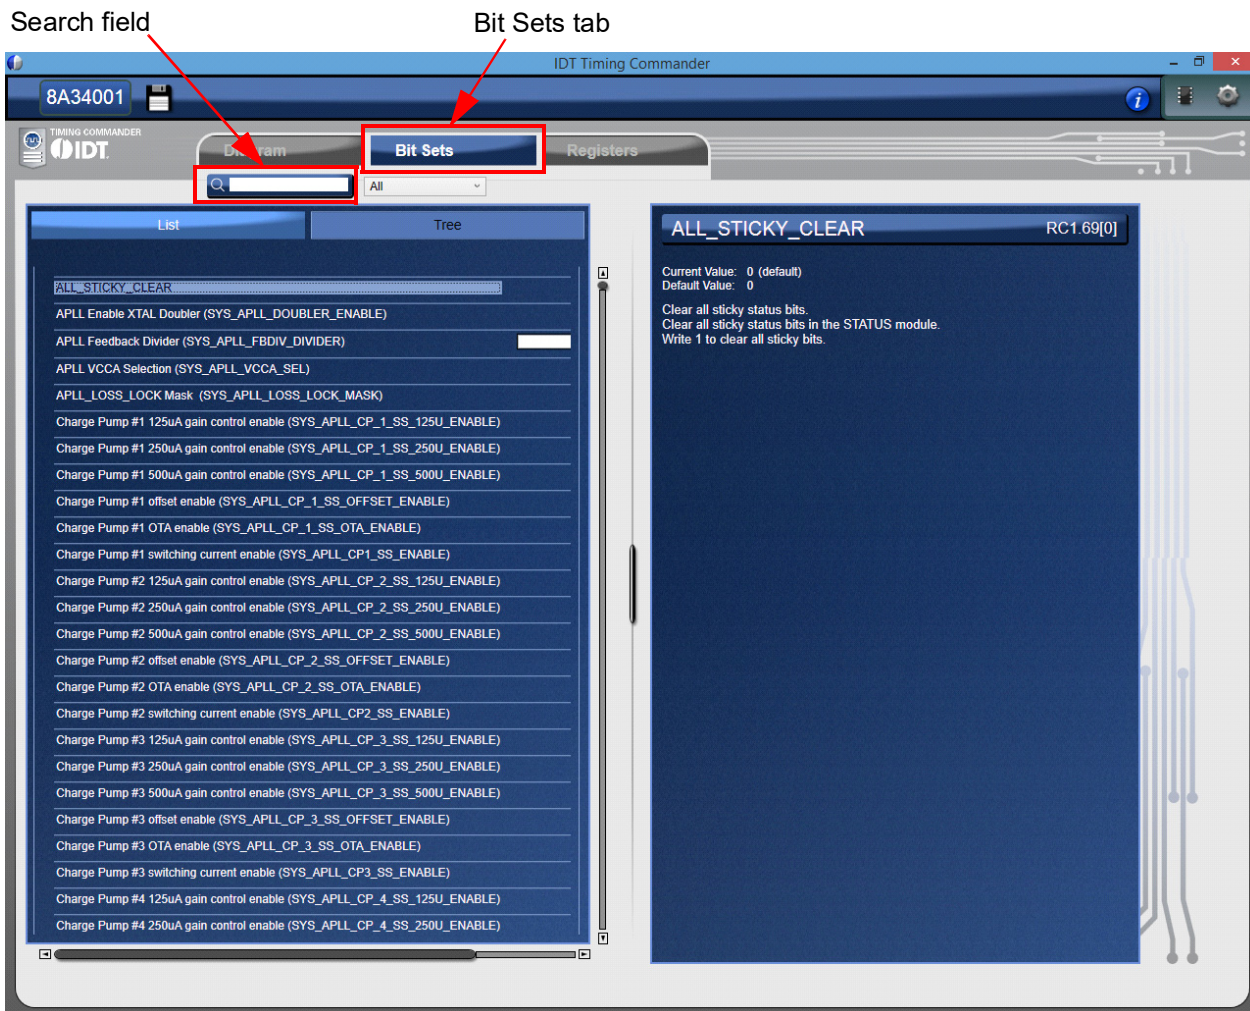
Search field

Bit Sets tab

IDT Timing Commander

8A34001

TIMING COMMANDER
IDT

Di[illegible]ram

Bit Sets

Registers

All

List

Tree

ALL_STICKY_CLEAR
APLL Enable XTAL Doubler (SYS_APLL_DOUBLER_ENABLE)
APLL Feedback Divider (SYS_APLL_FBDIV_DIVIDER)
APLL VCCA Selection (SYS_APLL_VCCA_SEL)
APLL_LOSS_LOCK Mask (SYS_APLL_LOSS_LOCK_MASK)
Charge Pump #1 125uA gain control enable (SYS_APLL_CP_1_SS_125U_ENABLE)
Charge Pump #1 250uA gain control enable (SYS_APLL_CP_1_SS_250U_ENABLE)
Charge Pump #1 500uA gain control enable (SYS_APLL_CP_1_SS_500U_ENABLE)
Charge Pump #1 offset enable (SYS_APLL_CP_1_SS_OFFSET_ENABLE)
Charge Pump #1 OTA enable (SYS_APLL_CP_1_SS_OTA_ENABLE)
Charge Pump #1 switching current enable (SYS_APLL_CP1_SS_ENABLE)
Charge Pump #2 125uA gain control enable (SYS_APLL_CP_2_SS_125U_ENABLE)
Charge Pump #2 250uA gain control enable (SYS_APLL_CP_2_SS_250U_ENABLE)
Charge Pump #2 500uA gain control enable (SYS_APLL_CP_2_SS_500U_ENABLE)
Charge Pump #2 offset enable (SYS_APLL_CP_2_SS_OFFSET_ENABLE)
Charge Pump #2 OTA enable (SYS_APLL_CP_2_SS_OTA_ENABLE)
Charge Pump #2 switching current enable (SYS_APLL_CP2_SS_ENABLE)
Charge Pump #3 125uA gain control enable (SYS_APLL_CP_3_SS_125U_ENABLE)
Charge Pump #3 250uA gain control enable (SYS_APLL_CP_3_SS_250U_ENABLE)
Charge Pump #3 500uA gain control enable (SYS_APLL_CP_3_SS_500U_ENABLE)
Charge Pump #3 offset enable (SYS_APLL_CP_3_SS_OFFSET_ENABLE)
Charge Pump #3 OTA enable (SYS_APLL_CP_3_SS_OTA_ENABLE)
Charge Pump #3 switching current enable (SYS_APLL_CP3_SS_ENABLE)
Charge Pump #4 125uA gain control enable (SYS_APLL_CP_4_SS_125U_ENABLE)
Charge Pump #4 250uA gain control enable (SYS_APLL_CP_4_SS_250U_ENABLE)

ALL_STICKY_CLEAR RC1.69[0]

Current Value: 0 (default)
Default Value: 0

Clear all sticky status bits.
Clear all sticky status bits in the STATUS module.
Write 1 to clear all sticky bits.